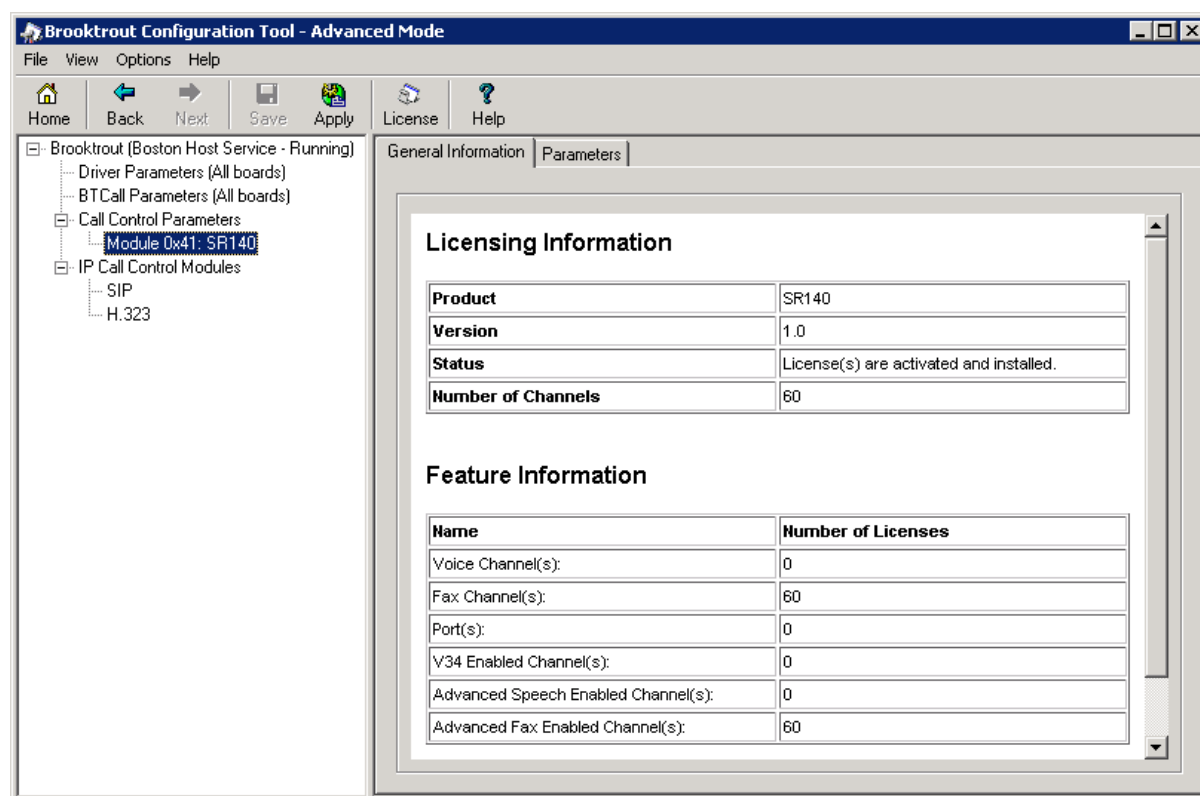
Brooktrout Configuration Tool - Advanced Mode

File View Options Help

Home Back Next Save Apply License Help

Brooktrout (Boston Host Service - Running)
Driver Parameters (All boards)
BTCall Parameters (All boards)
Call Control Parameters
Module 0x41: SR140
IP Call Control Modules
SIP
H.323

General Information | Parameters

Licensing Information

| Product | SR140 |
|---|---|
| Version | 1.0 |
| Status | License(s) are activated and installed. |
| Number of Channels | 60 |

Feature Information

| Name | Number of Licenses |
|---|---|
| Voice Channel(s): | 0 |
| Fax Channel(s): | 60 |
| Port(s): | 0 |
| V34 Enabled Channel(s): | 0 |
| Advanced Speech Enabled Channel(s): | 0 |
| Advanced Fax Enabled Channel(s): | 60 |